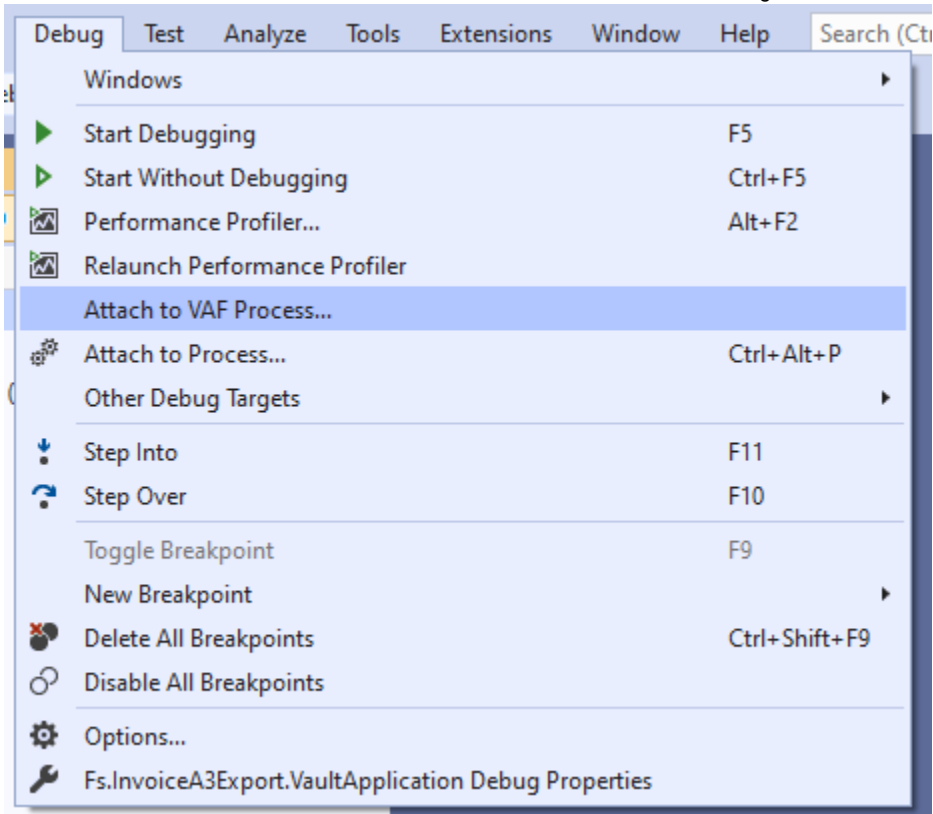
Debug Test Analyze Tools Extensions Window Help Search (Ctr

Windows

Start Debugging F5

Start Without Debugging Ctrl+F5

Performance Profiler... Alt+F2

Relaunch Performance Profiler

Attach to VAF Process...

Attach to Process... Ctrl+Alt+P

Other Debug Targets

Step Into F11

Step Over F10

Toggle Breakpoint F9

New Breakpoint

Delete All Breakpoints Ctrl+Shift+F9

Disable All Breakpoints

Options...

Fs.InvoiceA3Export.VaultApplication Debug Properties